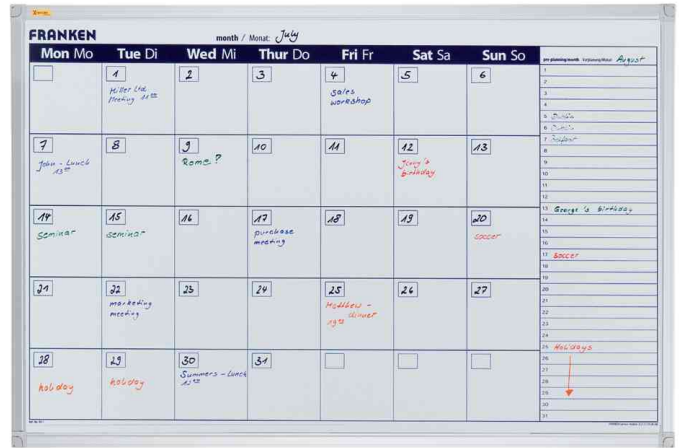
FRANKEN

month / Monat: July

| Mon Mo | Tue Di | Wed Mi | Thur Do | Fri Fr | Sat Sa | Sun So |
|---|---|---|---|---|---|---|
| | 1 Hiller Ltd meeting 11 | 2 | 3 | 4 sales workshop | 5 | 6 |
| 7 John - Lunch 13 | 8 | 9 Rome ? | 10 | 11 | 12 Jenny's birthday | 13 |
| 14 seminar | 15 seminar | 16 | 17 purchase meeting | 18 | 19 | 20 soccer |
| 21 | 22 marketing meeting | 23 | 24 | 25 Hobbes - dinner 19 | 26 | 27 |
| 28 holiday | 29 holiday | 30 Summers - Lunch 12 | 31 | | | |

pre-planning month / Vorplanung Monat: August

1
2
3
4
5 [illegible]
6 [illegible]
7 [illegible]
8
9
10
11
12
13 George's birthday
14
15
16
17 soccer
18
19
20
21
22
23
24
25 Holidays
26
27
28
29
30
31